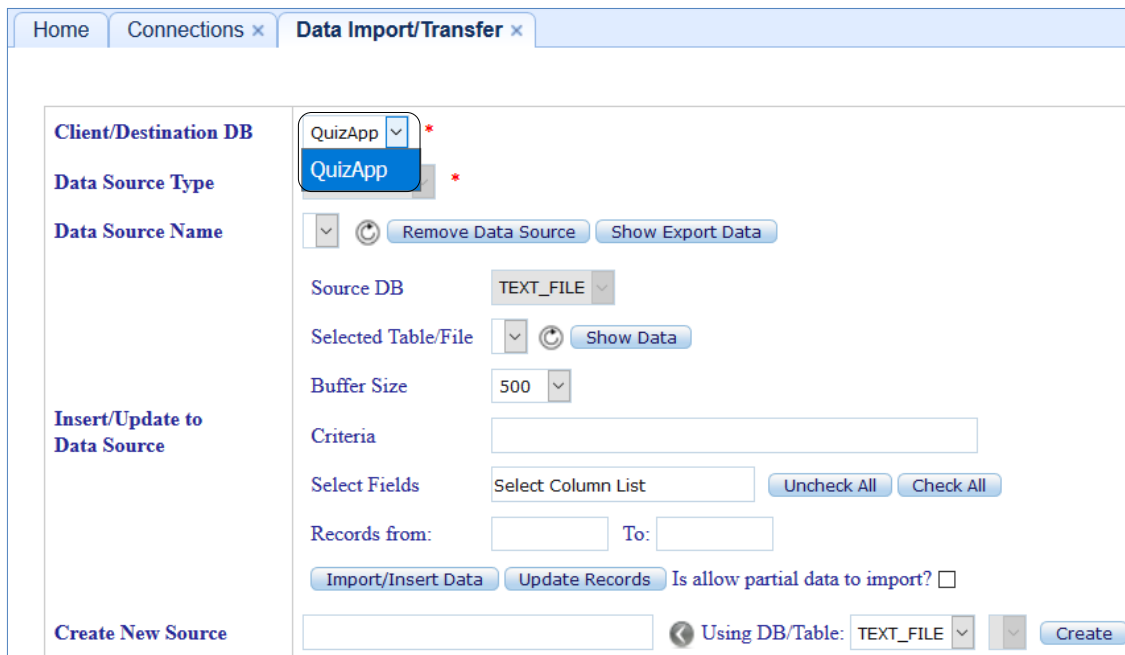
Home | Connections × | Data Import/Transfer ×

Client/Destination DB
QuizApp *
QuizApp

Data Source Type *

Data Source Name
Remove Data Source | Show Export Data

Source DB TEXT_FILE

Selected Table/File Show Data

Buffer Size 500

Insert/Update to Data Source

Criteria

Select Fields Select Column List Uncheck All | Check All

Records from: To:

Import/Insert Data | Update Records | Is allow partial data to import?

Create New Source
Using DB/Table: TEXT_FILE Create